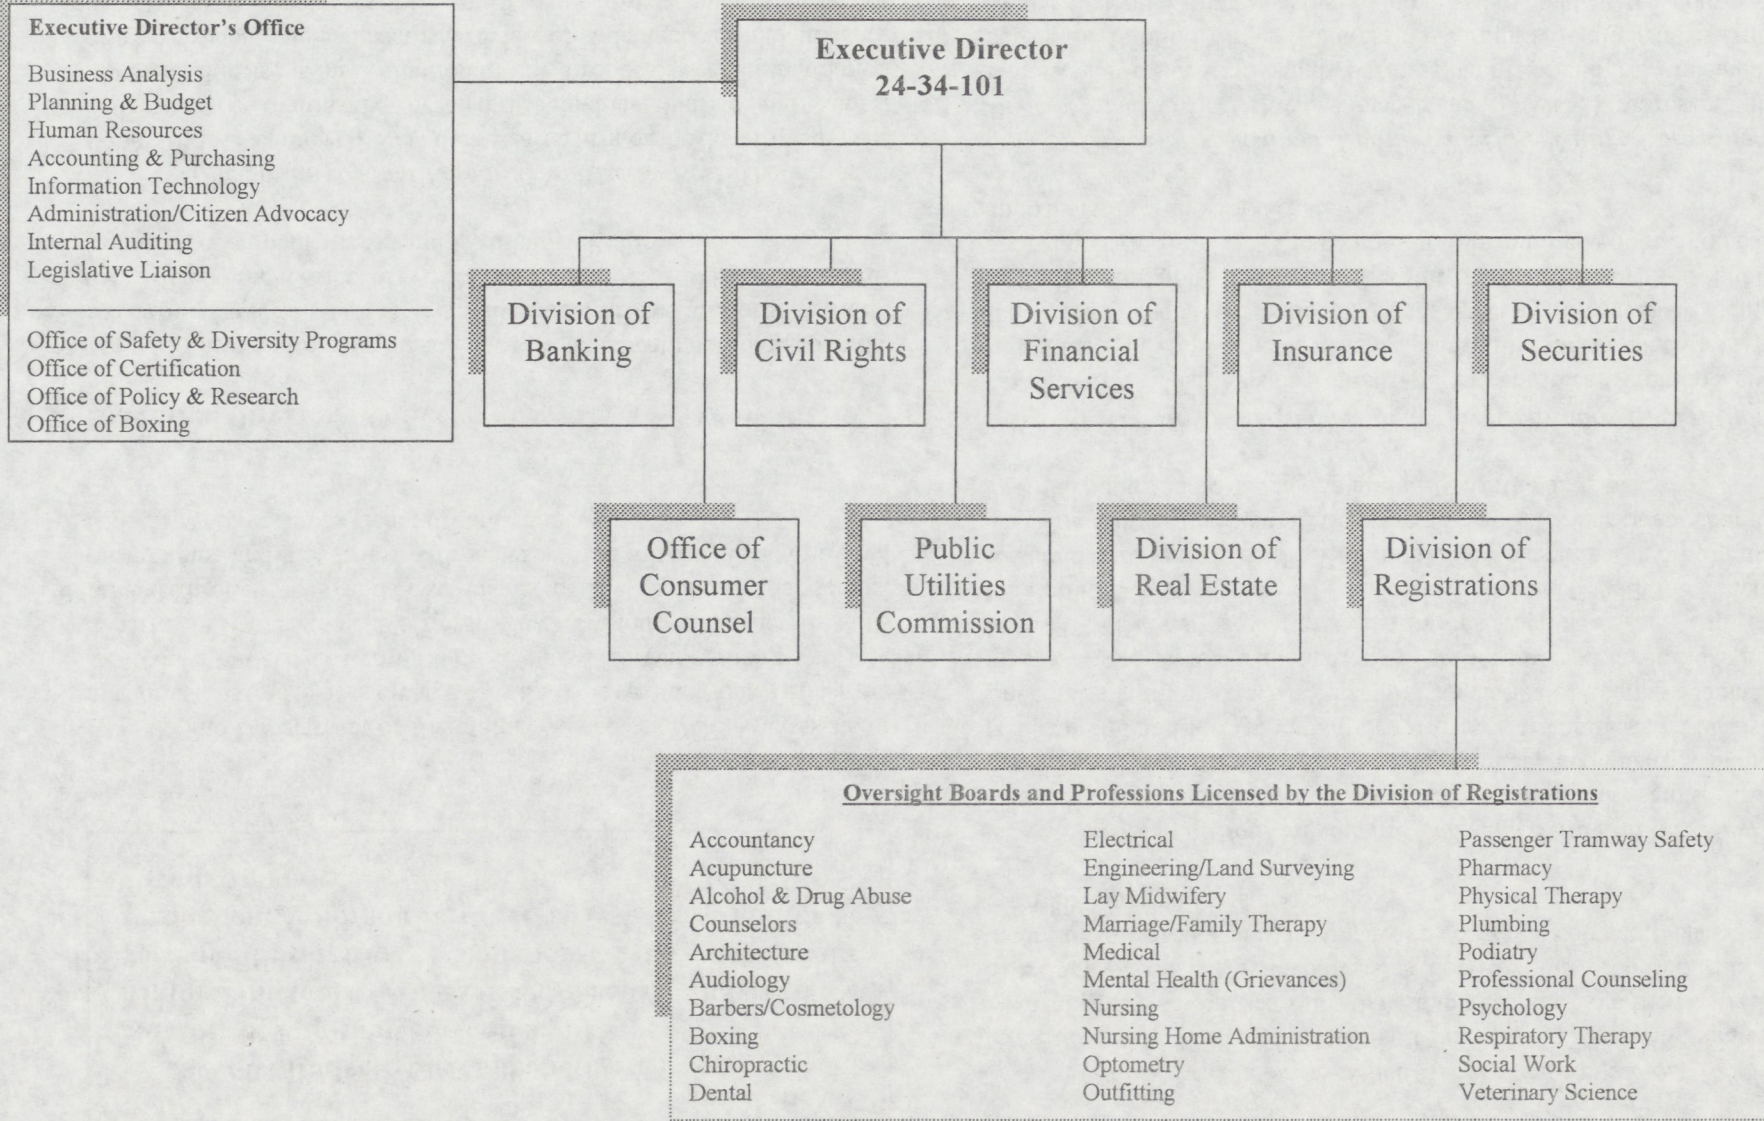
Executive Director's Office

Business Analysis
Planning & Budget
Human Resources
Accounting & Purchasing
Information Technology
Administration/Citizen Advocacy
Internal Auditing
Legislative Liaison

Office of Safety & Diversity Programs
Office of Certification
Office of Policy & Research
Office of Boxing

Executive Director
24-34-101

Division of Banking

Division of Civil Rights

Division of Financial Services

Division of Insurance

Division of Securities

Office of Consumer Counsel

Public Utilities Commission

Division of Real Estate

Division of Registrations

Oversight Boards and Professions Licensed by the Division of Registrations

Accountancy
Acupuncture
Alcohol & Drug Abuse Counselors
Architecture
Audiology
Barbers/Cosmetology
Boxing
Chiropractic
Dental

Electrical
Engineering/Land Surveying
Lay Midwifery
Marriage/Family Therapy
Medical
Mental Health (Grievances)
Nursing
Nursing Home Administration
Optometry
Outfitting

Passenger Tramway Safety
Pharmacy
Physical Therapy
Plumbing
Podiatry
Professional Counseling
Psychology
Respiratory Therapy
Social Work
Veterinary Science